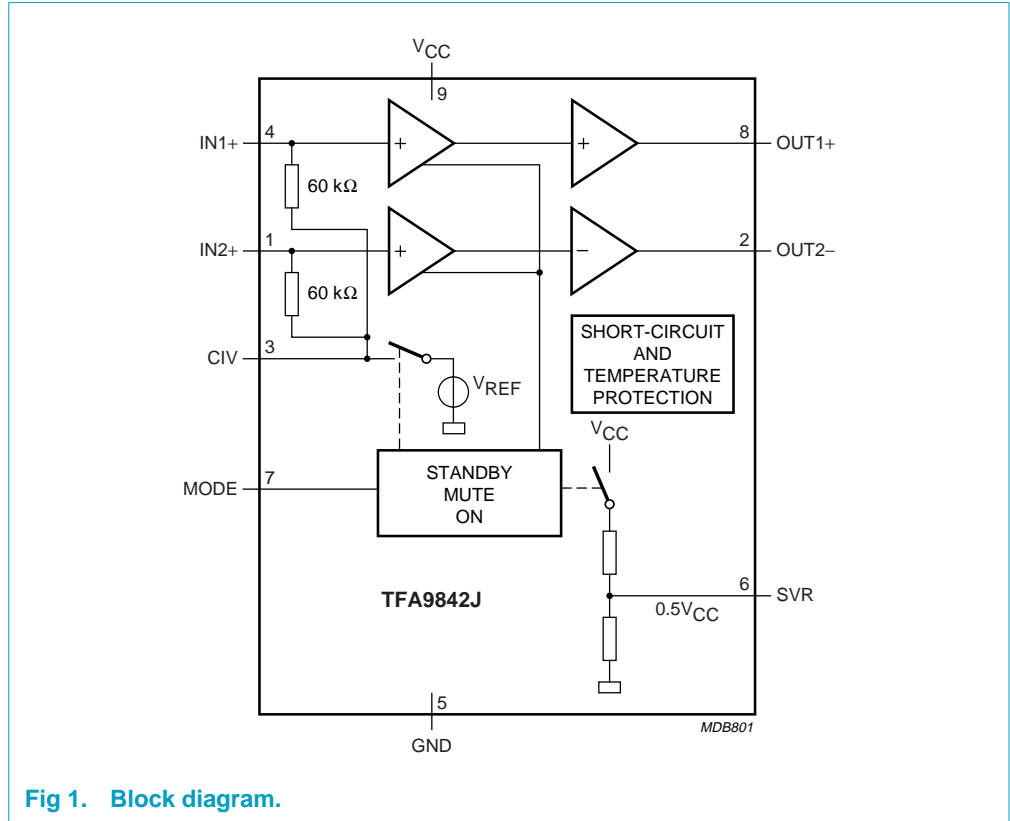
$V_{CC}$
9
IN1+ 4
+
+
8 OUT1+
60 kΩ
IN2+ 1
+
−
2 OUT2−
60 kΩ
SHORT-CIRCUIT AND TEMPERATURE PROTECTION
CIV 3
$V_{REF}$
$V_{CC}$
MODE 7
STANDBY MUTE ON
TFA9842J
6 SVR
$0.5V_{CC}$
5
GND
MDB801

Fig 1. Block diagram.